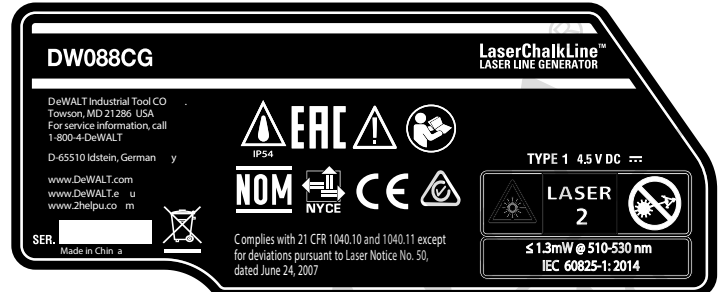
DW088CG

LaserChalkLine™
LASER LINE GENERATOR

DeWALT Industrial Tool CO .
Towson, MD 21286 USA
For service information, call
1-800-4-DeWALT

D-65510 Idstein, German y

www.DeWALT.com
www.DeWALT.e u
www.2helpu.co m

EAC

IP54

NOM

NYCE

CE

TYPE 1 4.5 V DC

LASER
2

≤ 1.3mW @ 510-530 nm
IEC 60825-1: 2014

SER.

Made in Chin a

Complies with 21 CFR 1040.10 and 1040.11 except for deviations pursuant to Laser Notice No. 50, dated June 24, 2007